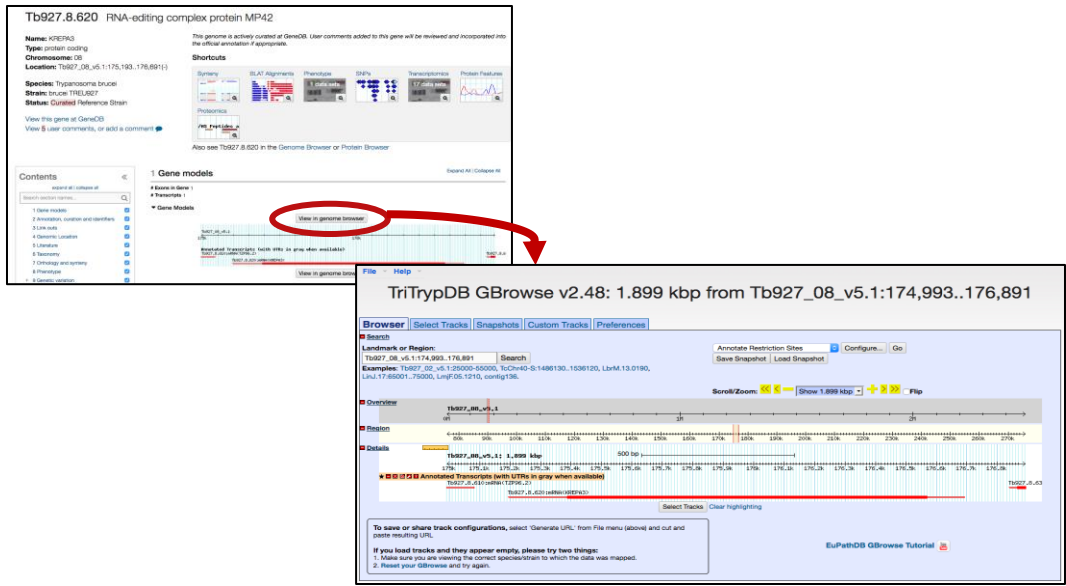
Tb927.8.620 RNA-editing complex protein MP42

Name: KREPA3
Type: protein coding
Chromosome: 08
Location: Tb927_08_v5.1:175,193..176,891(-)

Species: Trypanosoma brucei
Strain: brucei TREU927
Status: Curated Reference Strain

View this gene at GeneDB
View 5 user comments, or add a comment

This genome is actively curated at GeneDB. User comments added to this gene will be reviewed and incorporated into the official annotation if appropriate.

Shortcuts

Synteny BLAT Alignments Phenotype SNPs Transcriptomics Protein Features

Proteomics

Also see Tb927.8.620 in the Genome Browser or Protein Browser

Contents
expand all | collapse all
Search section names...
1 Gene models
2 Annotation, curation and identifiers
3 Link outs
4 Genomic Location
5 Literature
6 Taxonomy
7 Orthology and synteny
8 Phenotype
9 Genetic variation

1 Gene models
Expand All | Collapse All
# Exons in Gene: 1
# Transcripts: 1
Gene Models
View in genome browser
Annotated Transcripts (with UTRs in gray when available)
View in genome browser

File Help

TriTrypDB GBrowse v2.48: 1.899 kbp from Tb927_08_v5.1:174,993..176,891

Browser Select Tracks Snapshots Custom Tracks Preferences

Search
Landmark or Region:
Tb927_08_v5.1:174,993..176,891 Search
Examples: Tb927_02_v5.1:25000-55000, TcChr40-S:1486130..1536120, LbrM.13.0190, LinJ.17:65001..75000, LmjF.05.1210, contig136.

Annotate Restriction Sites Configure... Go
Save Snapshot Load Snapshot

Scroll/Zoom: Show 1.899 kbp Flip

Overview
Tb927_08_v5.1
0M 1M 2M

Region
80k 90k 100k 110k 120k 130k 140k 150k 160k 170k 180k 190k 200k 210k 220k 230k 240k 250k 260k 270k

Details
Tb927_08_v5.1: 1,899 kbp
500 bp
175k 175.1k 175.2k 175.3k 175.4k 175.5k 175.6k 175.7k 175.8k 175.9k 176k 176.1k 176.2k 176.3k 176.4k 176.5k 176.6k 176.7k 176.8k
Annotated Transcripts (with UTRs in gray when available)
Tb927.8.610:mRNA(TIF6G.2)
Tb927.8.620:mRNA(KREPA3)
Tb927.8.63

Select Tracks Clear highlighting

To save or share track configurations, select 'Generate URL' from File menu (above) and cut and paste resulting URL

If you load tracks and they appear empty, please try two things:
1. Make sure you are viewing the correct species/strain to which the data was mapped.
2. Reset your GBrowse and try again.

EuPathDB GBrowse Tutorial